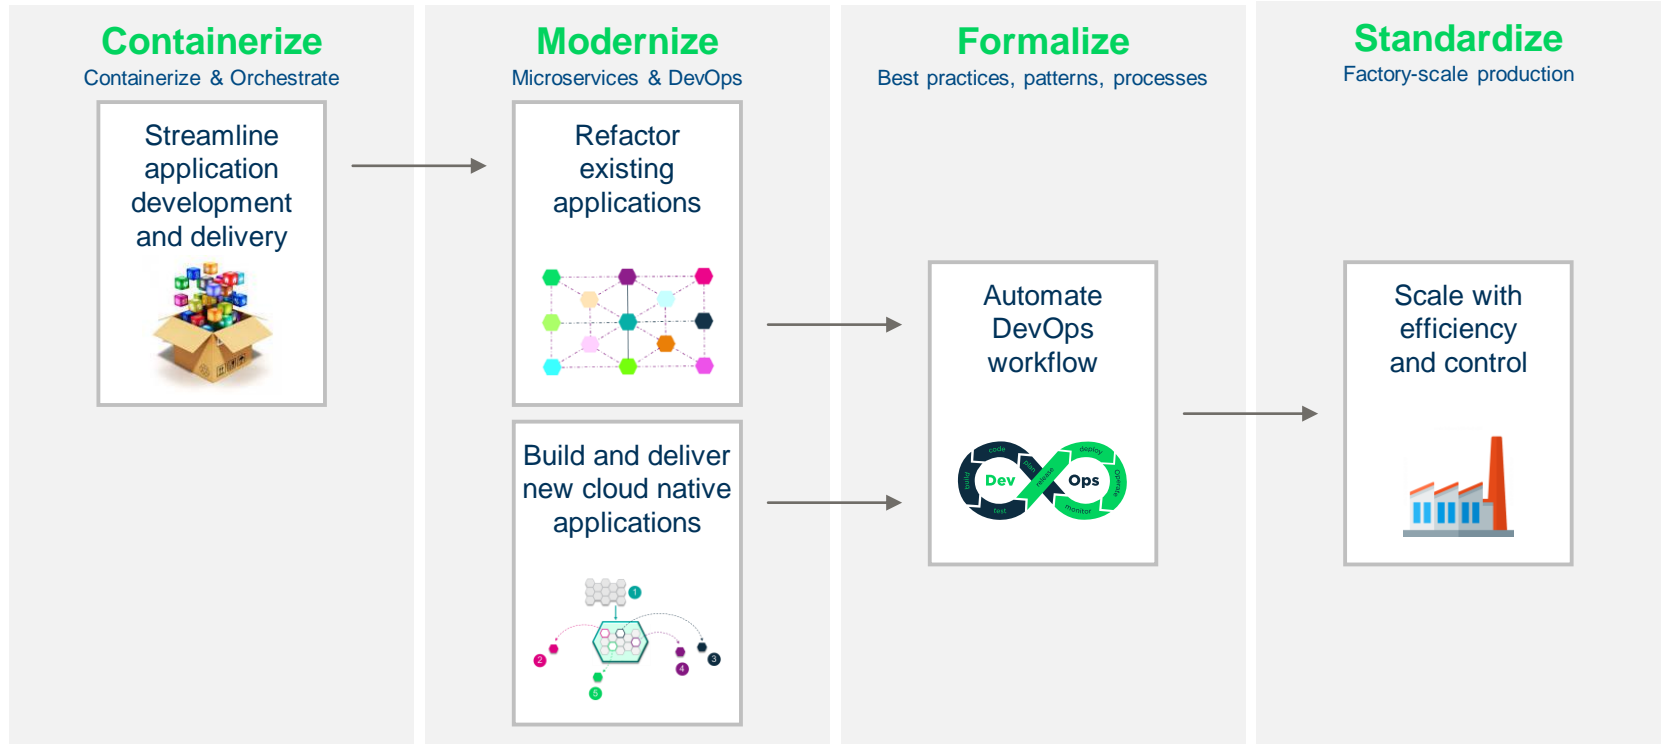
Containerize
Containerize & Orchestrate

Streamline application development and delivery

Modernize
Microservices & DevOps

Refactor existing applications

Build and deliver new cloud native applications

1
2
3
4
5

Formalize
Best practices, patterns, processes

Automate DevOps workflow

code
plan
build
test
release
deploy
operate
monitor
Dev
Ops

Standardize
Factory-scale production

Scale with efficiency and control